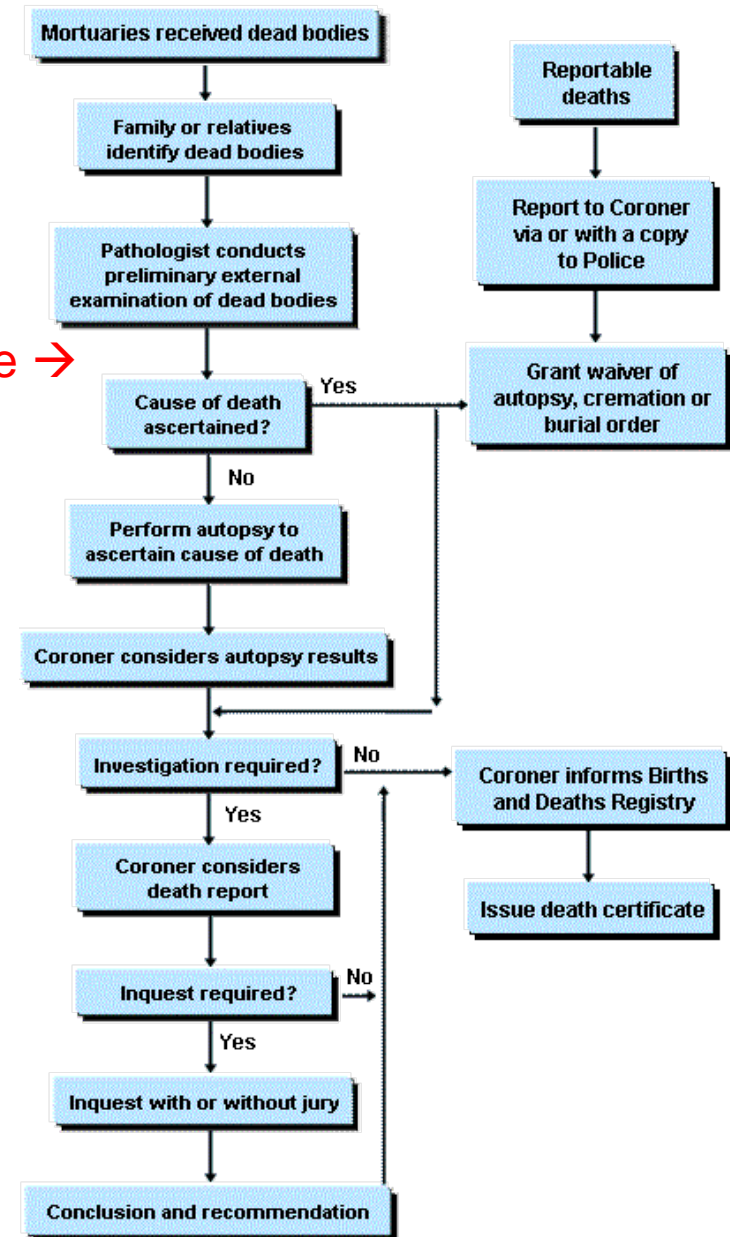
Mortuaries received dead bodies

Family or relatives identify dead bodies

Pathologist conducts preliminary external examination of dead bodies

e →

Cause of death ascertained?

Yes

No

Perform autopsy to ascertain cause of death

Coroner considers autopsy results

Reportable deaths

Report to Coroner via or with a copy to Police

Grant waiver of autopsy, cremation or burial order

Investigation required?

No

Yes

Coroner informs Births and Deaths Registry

Issue death certificate

Coroner considers death report

Inquest required?

No

Yes

Inquest with or without jury

Conclusion and recommendation